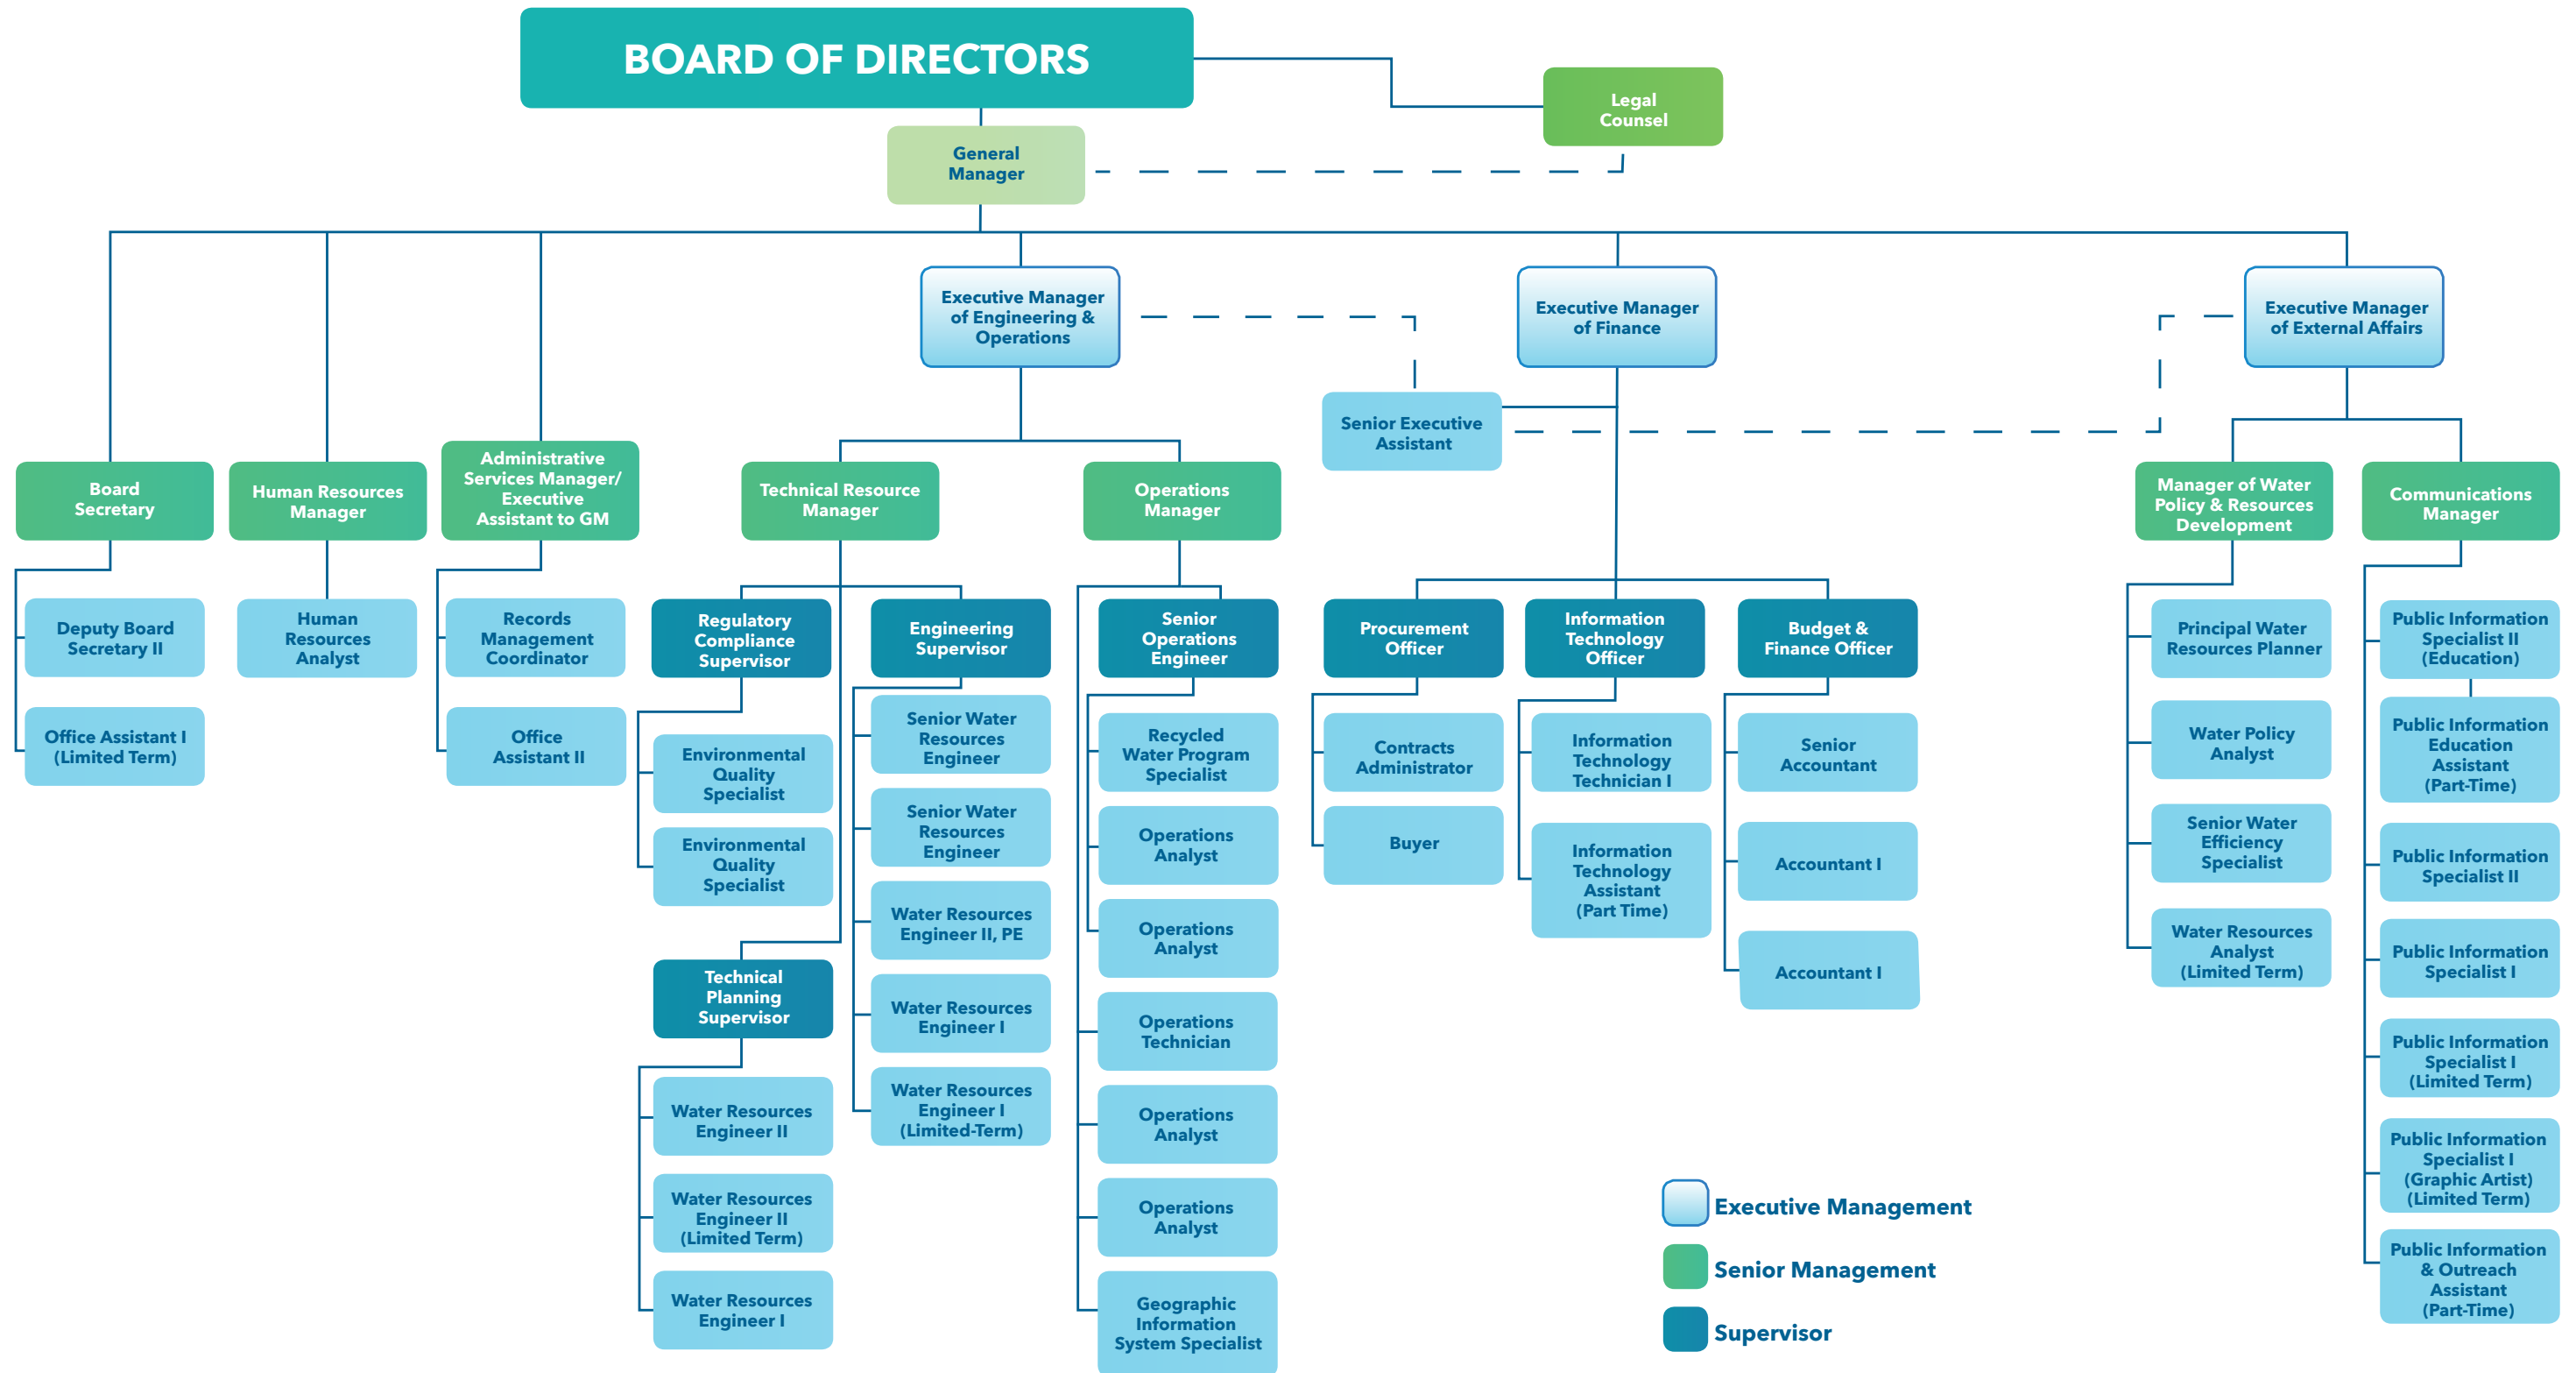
BOARD OF DIRECTORS

Legal Counsel

General Manager

Executive Manager of Engineering & Operations

Executive Manager of Finance

Executive Manager of External Affairs

Senior Executive Assistant

Board Secretary

Human Resources Manager

Administrative Services Manager/ Executive Assistant to GM

Technical Resource Manager

Operations Manager

Manager of Water Policy & Resources Development

Communications Manager

Deputy Board Secretary II

Office Assistant I (Limited Term)

Human Resources Analyst

Records Management Coordinator

Office Assistant II

Regulatory Compliance Supervisor

Environmental Quality Specialist

Environmental Quality Specialist

Technical Planning Supervisor

Water Resources Engineer II

Water Resources Engineer II (Limited Term)

Water Resources Engineer I

Engineering Supervisor

Senior Water Resources Engineer

Senior Water Resources Engineer

Water Resources Engineer II, PE

Water Resources Engineer I

Water Resources Engineer I (Limited-Term)

Senior Operations Engineer

Recycled Water Program Specialist

Operations Analyst

Operations Analyst

Operations Technician

Operations Analyst

Operations Analyst

Geographic Information System Specialist

Procurement Officer

Contracts Administrator

Buyer

Information Technology Officer

Information Technology Technician I

Information Technology Assistant (Part Time)

Budget & Finance Officer

Senior Accountant

Accountant I

Accountant I

Principal Water Resources Planner

Water Policy Analyst

Senior Water Efficiency Specialist

Water Resources Analyst (Limited Term)

Public Information Specialist II (Education)

Public Information Education Assistant (Part-Time)

Public Information Specialist II

Public Information Specialist I

Public Information Specialist I (Limited Term)

Public Information Specialist I (Graphic Artist) (Limited Term)

Public Information & Outreach Assistant (Part-Time)

Executive Management

Senior Management

Supervisor